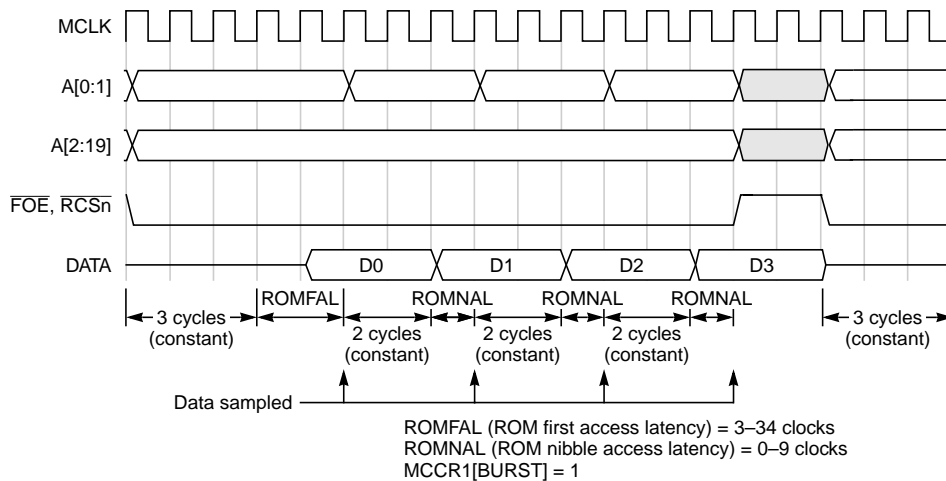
MCLK

A[0:1]

A[2:19]

$\overline{FOE}$, $\overline{RCSn}$

DATA

D0

D1

D2

D3

3 cycles (constant)

ROMFAL

ROMNAL

ROMNAL

ROMNAL

2 cycles (constant)

2 cycles (constant)

2 cycles (constant)

3 cycles (constant)

Data sampled

ROMFAL (ROM first access latency) = 3–34 clocks
ROMNAL (ROM nibble access latency) = 0–9 clocks
MCCR1[BURST] = 1